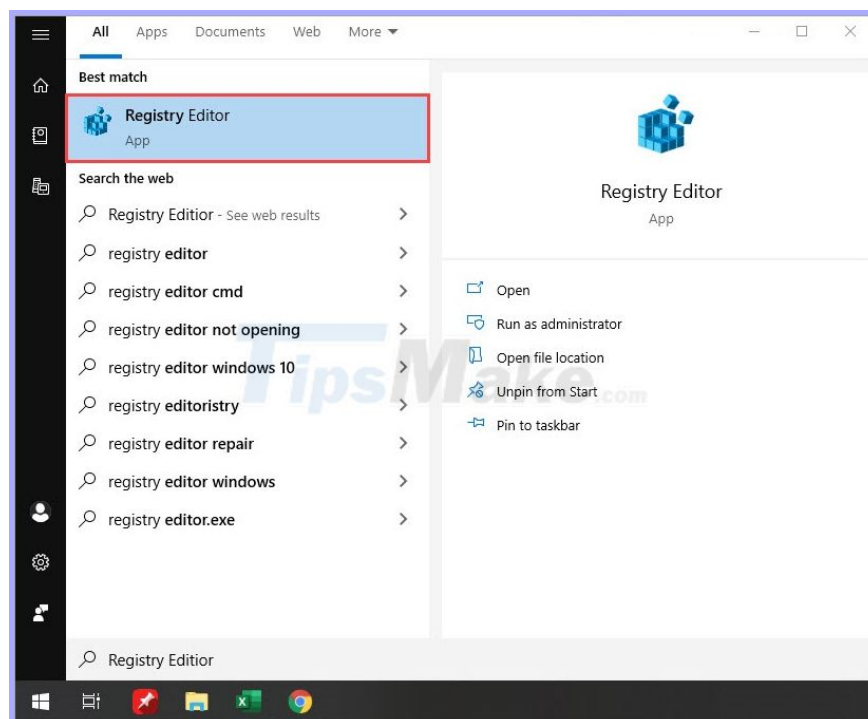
All Apps Documents Web More

Best match

Registry Editor
App

Search the web

Registry Editior - See web results

registry editor

registry editor cmd

registry editor not opening

registry editor windows 10

registry editoristry

registry editor repair

registry editor windows

registry editor.exe

Registry Editor
App

Open

Run as administrator

Open file location

Unpin from Start

Pin to taskbar

TipsMake.com

Registry Editior